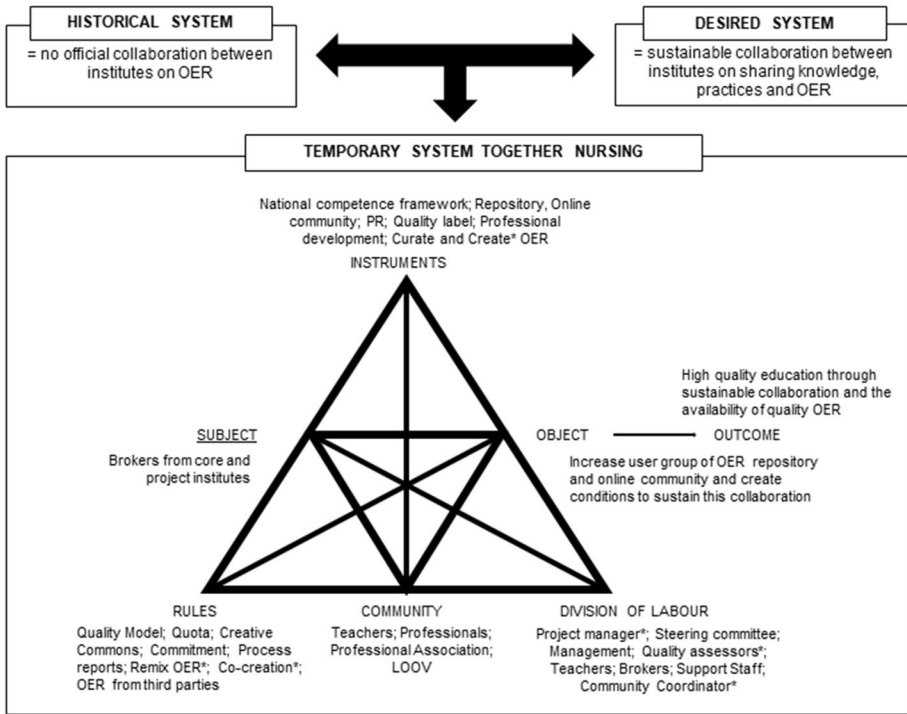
HISTORICAL SYSTEM
= no official collaboration between institutes on OER

DESIRED SYSTEM
= sustainable collaboration between institutes on sharing knowledge, practices and OER

TEMPORARY SYSTEM TOGETHER NURSING

National competence framework; Repository, Online community; PR; Quality label; Professional development; Curate and Create* OER
INSTRUMENTS

High quality education through sustainable collaboration and the availability of quality OER

SUBJECT
Brokers from core and project institutes

OBJECT
OUTCOME
Increase user group of OER repository and online community and create conditions to sustain this collaboration

RULES
Quality Model; Quota; Creative Commons; Commitment; Process reports; Remix OER*; Co-creation*; OER from third parties

COMMUNITY
Teachers; Professionals; Professional Association; LOOV

DIVISION OF LABOUR
Project manager*; Steering committee; Management; Quality assessors*; Teachers; Brokers; Support Staff; Community Coordinator*